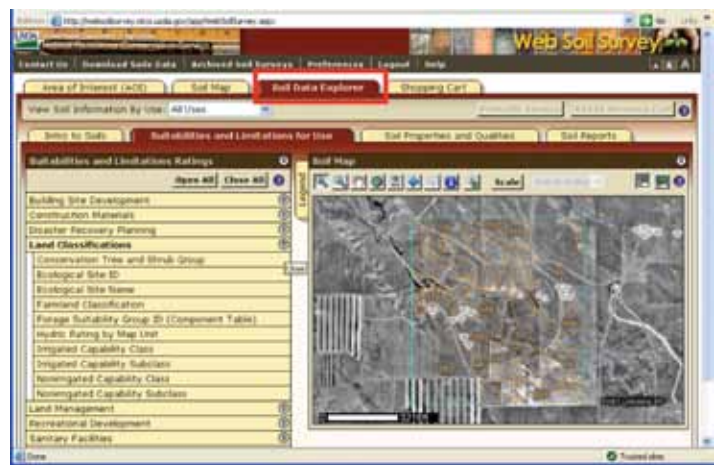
Web Soil Survey

Contact Us | Download Soils Data | Archived Soil Surveys | Preferences | Logout | Help

Area of Interest (AOI) | Soil Map | Soil Data Explorer | Shopping Cart

View Soil Information By Use: All Uses

Intro to Soils | Suitabilities and Limitations for Use | Soil Properties and Qualities | Soil Reports

Suitabilities and Limitations Ratings

Open All | Close All

Building Site Development
Construction Materials
Disaster Recovery Planning
Land Classifications
Conservation Tree and Shrub Group
Ecological Site ID
Ecological Site Name
Farmland Classification
Forage Suitability Group ID (Component Table)
Hydric Rating by Map Unit
Irrigated Capability Class
Irrigated Capability Subclass
Nonirrigated Capability Class
Nonirrigated Capability Subclass
Land Management
Recreational Development
Sanitary Facilities

Legend

Soil Map

Scale

Done

Trusted sites